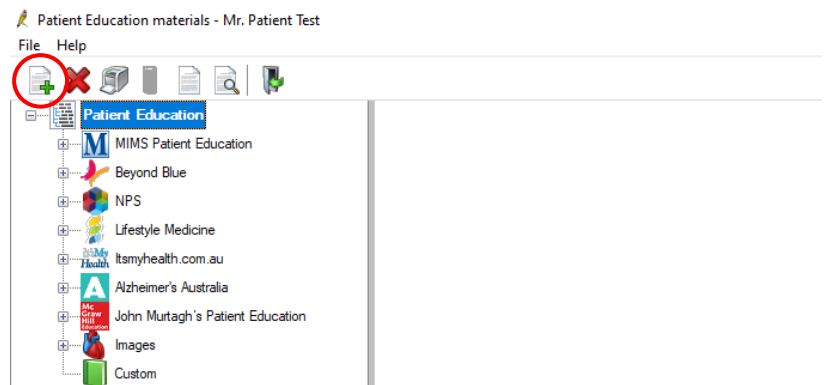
Patient Education materials - Mr. Patient Test
File Help
Patient Education
MIMS Patient Education
Beyond Blue
NPS
Lifestyle Medicine
Itsmyhealth.com.au
Alzheimer's Australia
John Murtagh's Patient Education
Images
Custom